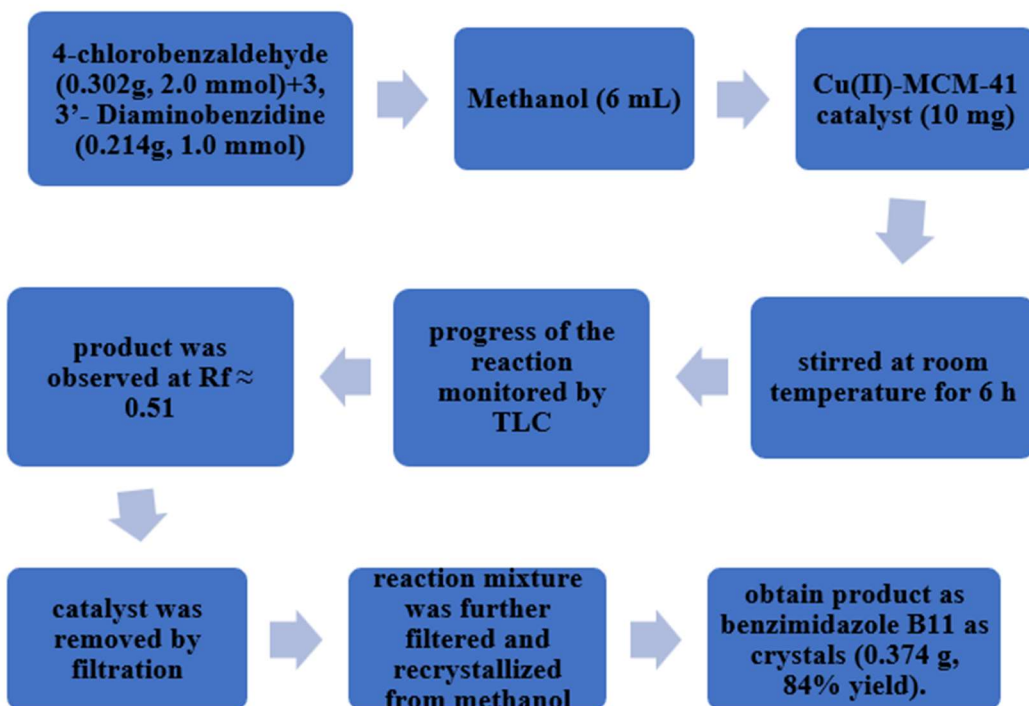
4-chlorobenzaldehyde (0.302g, 2.0 mmol)+3, 3'- Diaminobenzidine (0.214g, 1.0 mmol)

Methanol (6 mL)

Cu(II)-MCM-41 catalyst (10 mg)

stirred at room temperature for 6 h

progress of the reaction monitored by TLC

product was observed at Rf ≈ 0.51

catalyst was removed by filtration

reaction mixture was further filtered and recrystallized from methanol

obtain product as benzimidazole B11 as crystals (0.374 g, 84% yield).